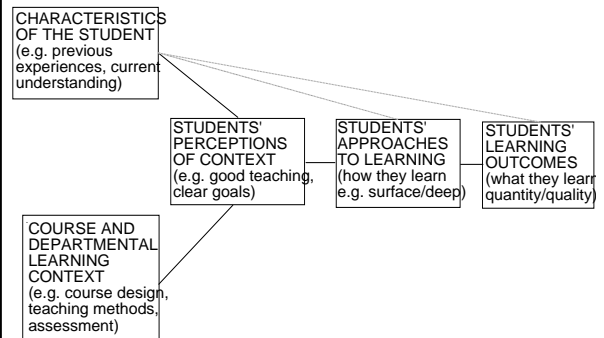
CHARACTERISTICS OF THE STUDENT (e.g. previous experiences, current understanding)

STUDENTS' PERCEPTIONS OF CONTEXT (e.g. good teaching, clear goals)

STUDENTS' APPROACHES TO LEARNING (how they learn e.g. surface/deep)

STUDENTS' LEARNING OUTCOMES (what they learn quantity/quality)

COURSE AND DEPARTMENTAL LEARNING CONTEXT (e.g. course design, teaching methods, assessment)